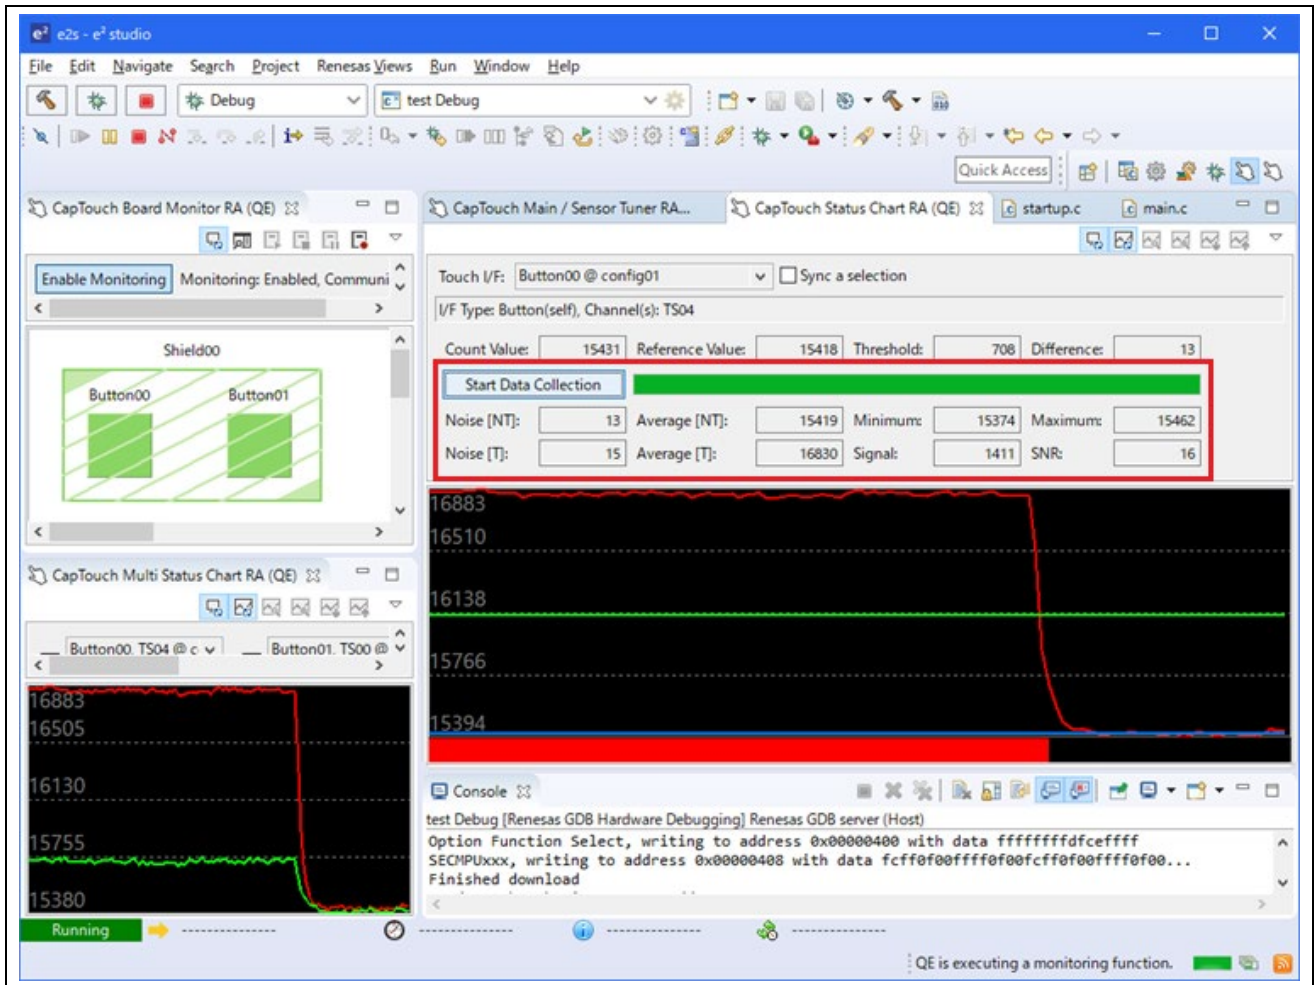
e2s - e² studio

File Edit Navigate Search Project Renesas Views Run Window Help

Debug
test Debug

Quick Access

CapTouch Board Monitor RA (QE)

Enable Monitoring Monitoring: Enabled, Communi

Shield00
Button00
Button01

CapTouch Multi Status Chart RA (QE)

Button00. TS04 @ c
Button01. TS00 @

16883
16505
16130
15755
15380

CapTouch Main / Sensor Tuner RA...
CapTouch Status Chart RA (QE)
startup.c
main.c

Touch I/F: Button00 @ config01
Sync a selection
I/F Type: Button(self), Channel(s): TS04

| Count Value: | 15431 | Reference Value: | 15418 | Threshold: | 708 | Difference: | 13 |
|---|---|---|---|---|---|---|---|
| Start Data Collection | | | | | | | |
| Noise [NT]: | 13 | Average [NT]: | 15419 | Minimum: | 15374 | Maximum: | 15462 |
| Noise [T]: | 15 | Average [T]: | 16830 | Signal: | 1411 | SNR: | 16 |

16883
16510
16138
15766
15394

Console

test Debug [Renesas GDB Hardware Debugging] Renesas GDB server (Host)
Option Function Select, writing to address 0x00000400 with data fffffffffdfcefffff
SECMPUxxx, writing to address 0x00000408 with data fcff0f00ffff0f00fcff0f00ffff0f00...
Finished download

Running

QE is executing a monitoring function.